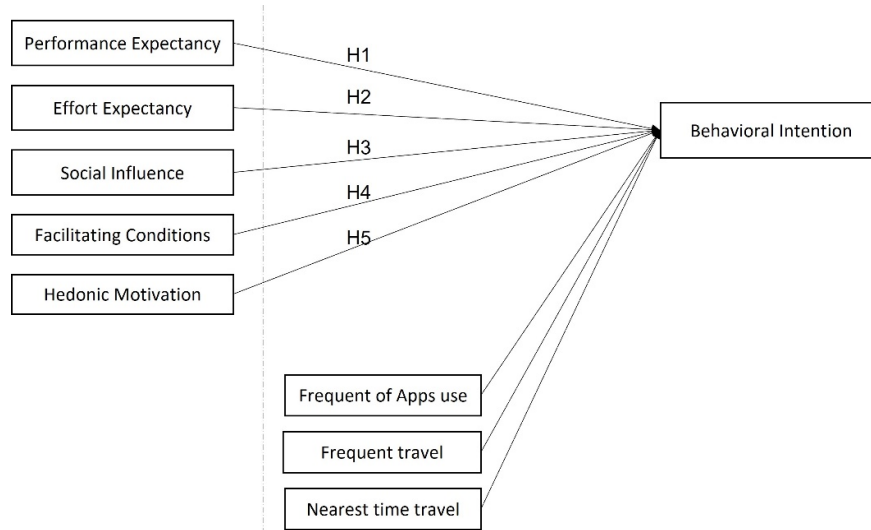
Performance Expectancy

H1

Effort Expectancy

H2

Social Influence

H3

Facilitating Conditions

H4

Hedonic Motivation

H5

Behavioral Intention

Frequent of Apps use

Frequent travel

Nearest time travel